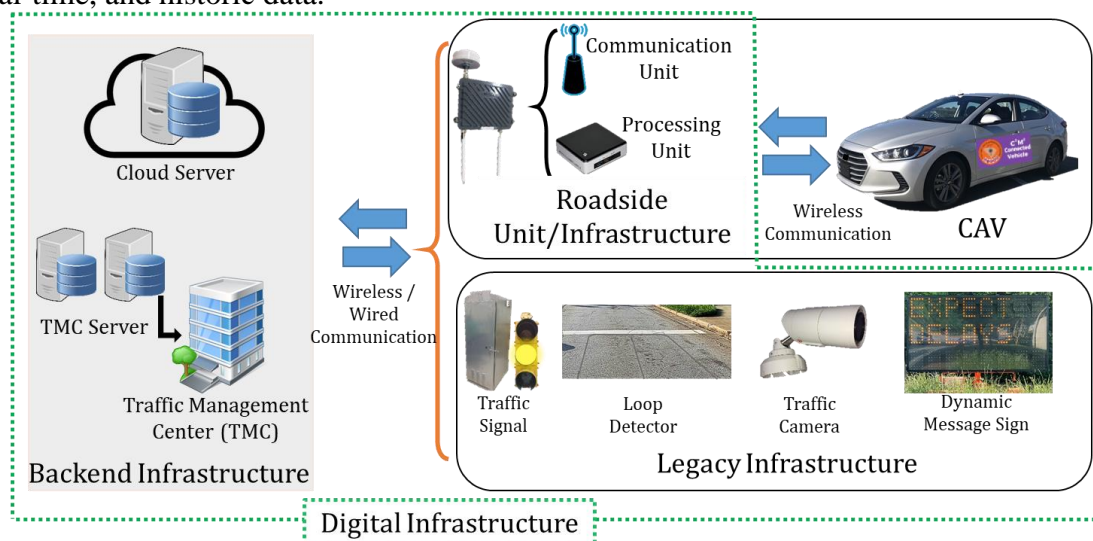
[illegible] time, and historic data.

Cloud Server

TMC Server

Traffic Management Center (TMC)

Backend Infrastructure

Wireless / Wired Communication

Communication Unit

Processing Unit

Roadside Unit/Infrastructure

Wireless Communication

CAV

Traffic Signal

Loop Detector

Traffic Camera

EXPECT DELAYS

Dynamic Message Sign

Legacy Infrastructure

Digital Infrastructure